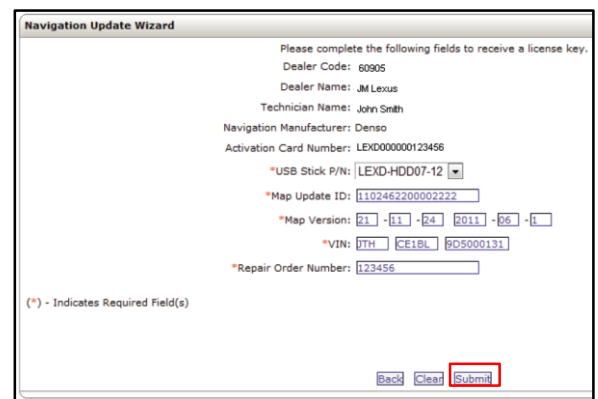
Navigation Update Wizard

Please complete the following fields to receive a license key.

Dealer Code: 60905

Dealer Name: JM Lexus

Technician Name: John Smith

Navigation Manufacturer: Denso

Activation Card Number: LEXD000000123456

*USB Stick P/N: LEXD-HDD07-12

*Map Update ID: 1102462200002222

*Map Version: 21 - 11 - 24 2011 - 06 - 1

*VIN: JTH CE1BL 9D5000131

*Repair Order Number: 123456

(*) - Indicates Required Field(s)

Back Clear Submit